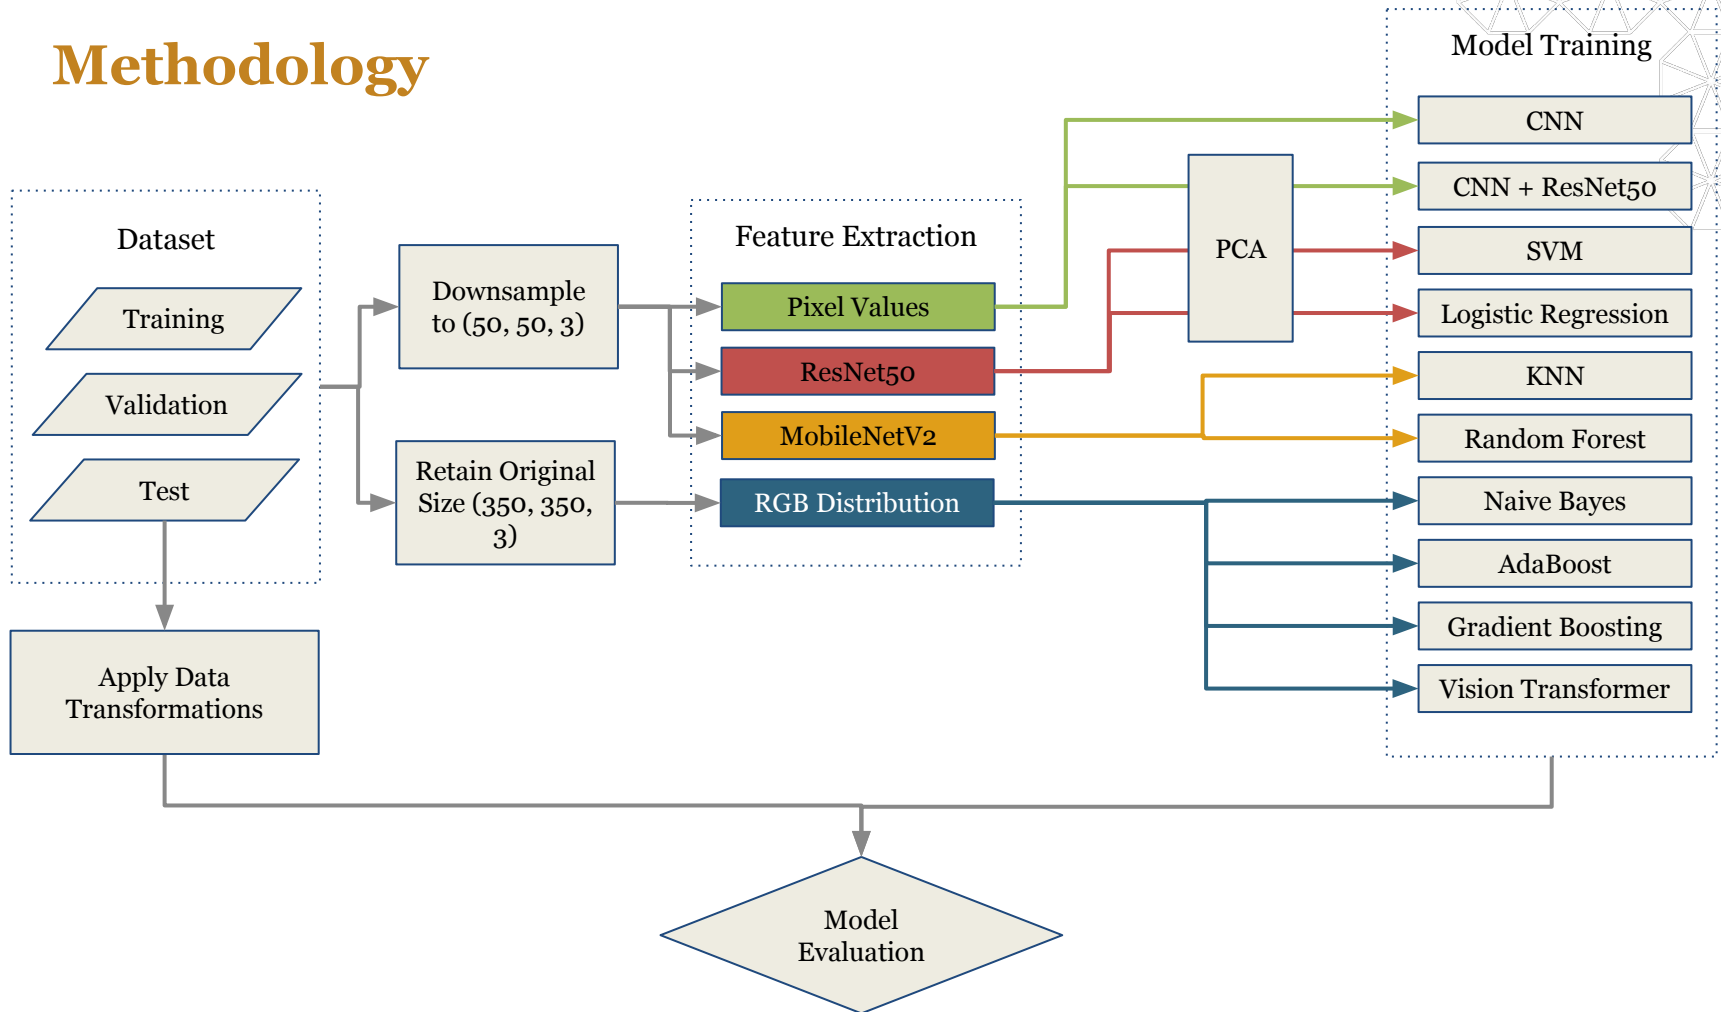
Methodology

Dataset

Training

Validation

Test

Apply Data Transformations

Downsample to (50, 50, 3)

Retain Original Size (350, 350, 3)

Feature Extraction

Pixel Values

ResNet50

MobileNetV2

RGB Distribution

PCA

Model Training

CNN

CNN + ResNet50

SVM

Logistic Regression

KNN

Random Forest

Naive Bayes

AdaBoost

Gradient Boosting

Vision Transformer

Model Evaluation